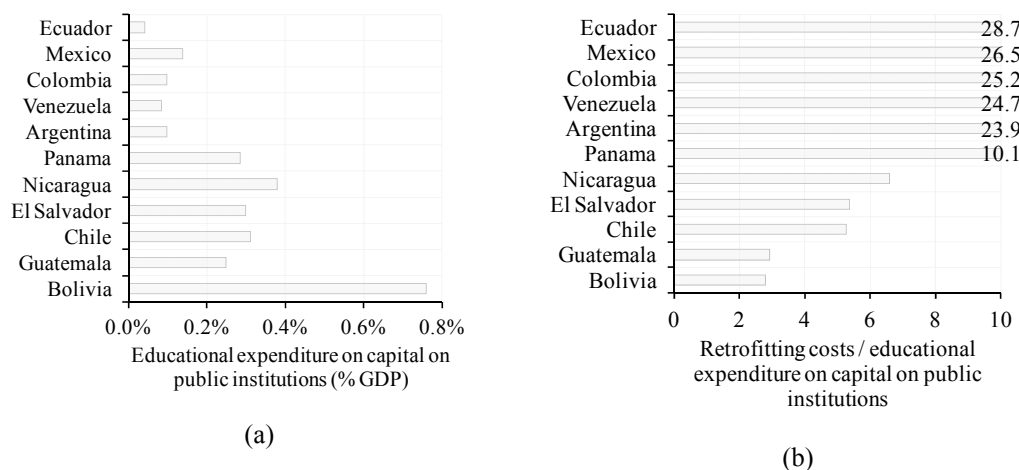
Ecuador
Mexico
Colombia
Venezuela
Argentina
Panama
Nicaragua
El Salvador
Chile
Guatemala
Bolivia

0.0% 0.2% 0.4% 0.6% 0.8%

Educational expenditure on capital on public institutions (% GDP)

(a)

Ecuador 28.7
Mexico 26.5
Colombia 25.2
Venezuela 24.7
Argentina 23.9
Panama 10.1
Nicaragua
El Salvador
Chile
Guatemala
Bolivia

0 2 4 6 8 10

Retrofitting costs / educational expenditure on capital on public institutions

(b)